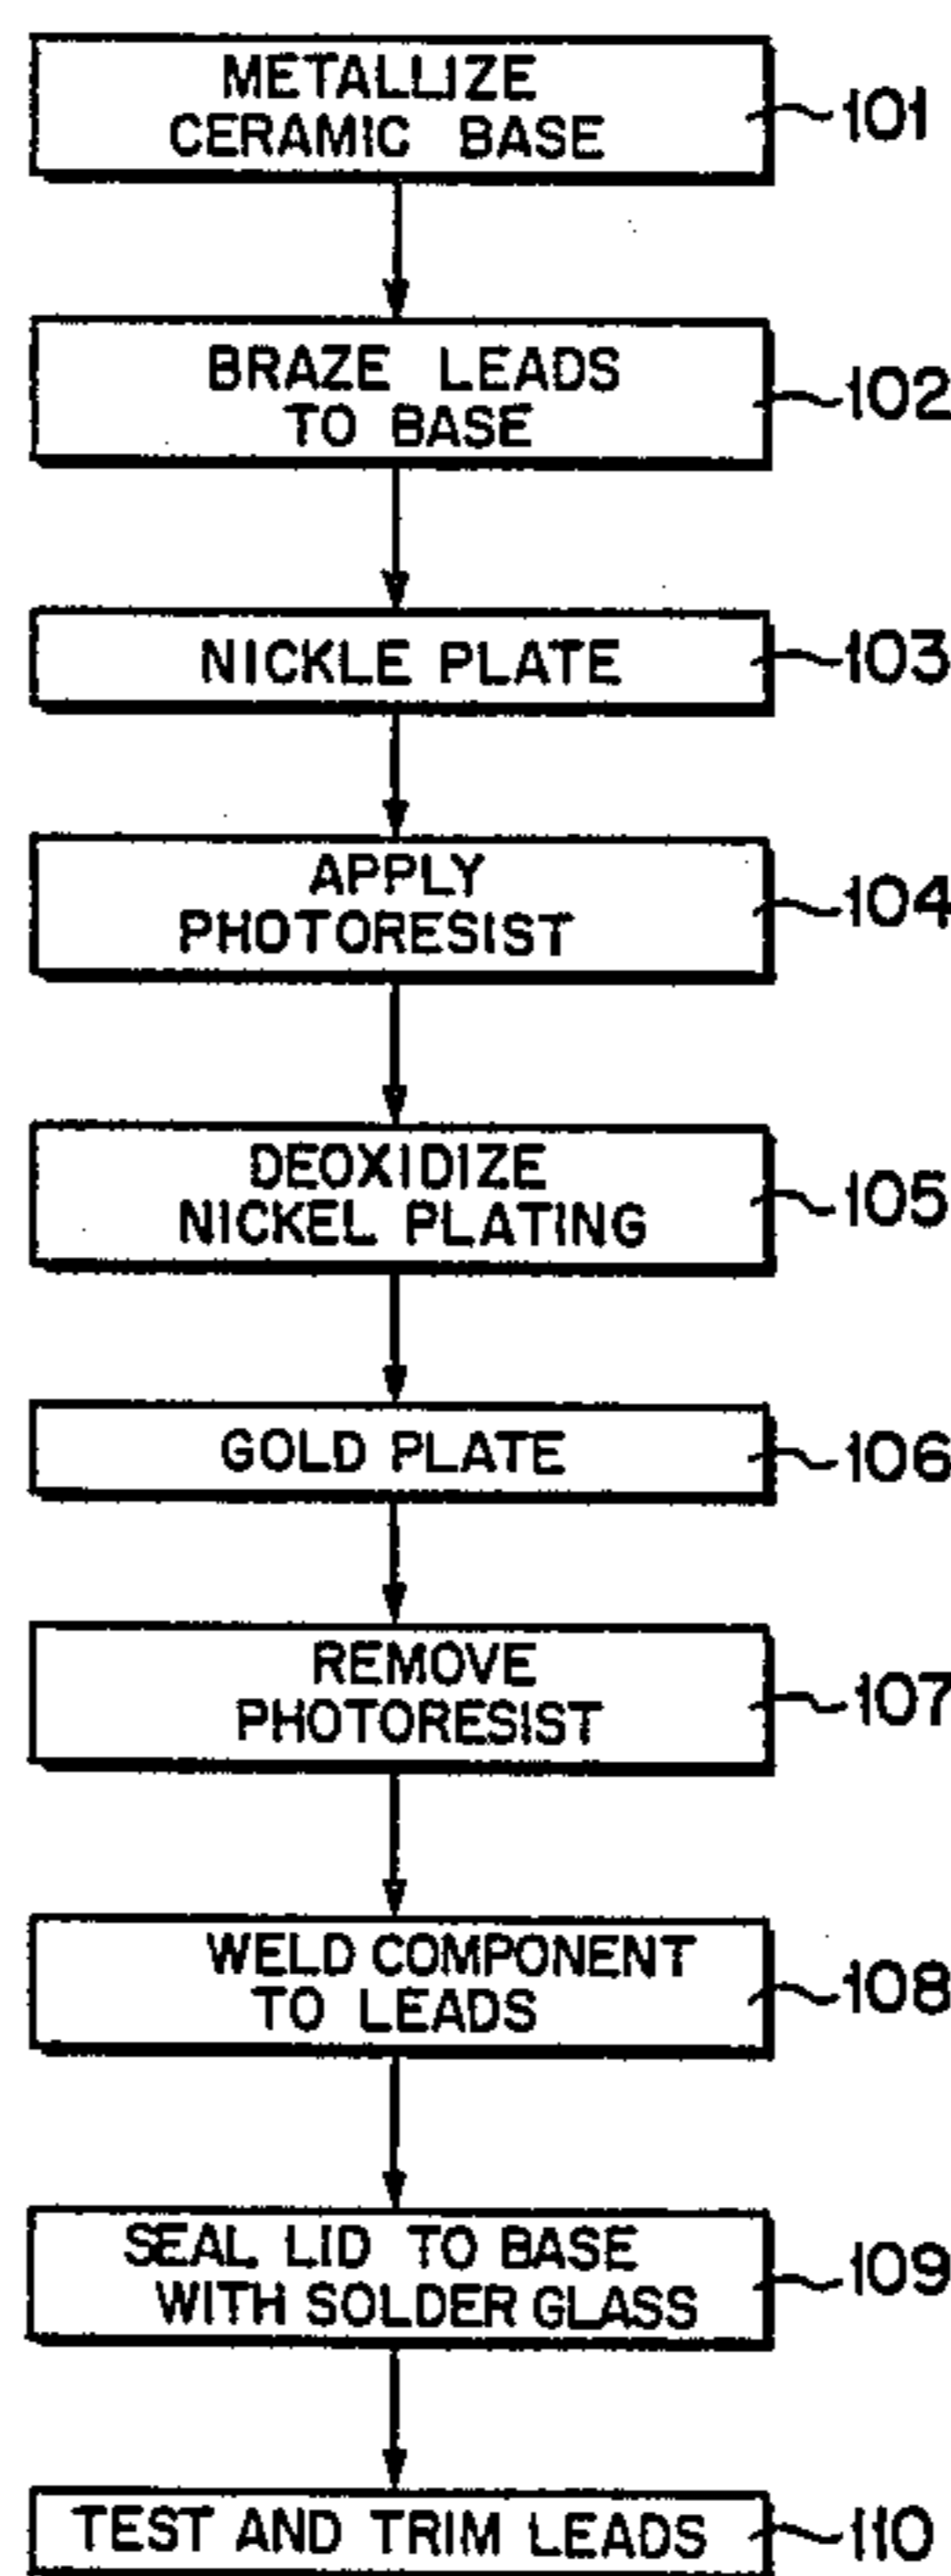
METALLIZE CERAMIC BASE 101

BRAZE LEADS TO BASE 102

NICKLE PLATE 103

APPLY PHOTORESIST 104

DEOXIDIZE NICKEL PLATING 105

GOLD PLATE 106

REMOVE PHOTORESIST 107

WELD COMPONENT TO LEADS 108

SEAL LID TO BASE WITH SOLDER GLASS 109

TEST AND TRIM LEADS 110